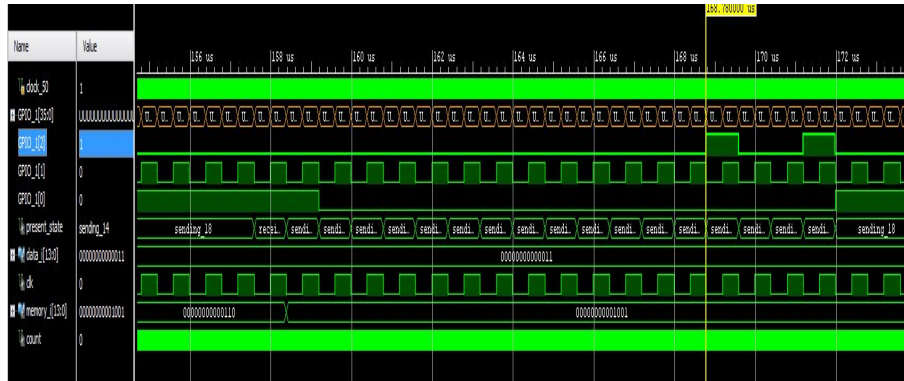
168.780000 us

| Name | Value |
|---|---|
| clock_50 | 1 |
| GPIO_1[35:0] | UUUUUUUUUUUUU |
| GPIO_1[2] | 1 |
| GPIO_1[1] | 0 |
| GPIO_1[0] | 0 |
| present_state | sending_14 |
| data_i[13:0] | 00000000000011 |
| clk | 0 |
| memory_i[13:0] | 00000000001001 |
| count | 0 |

156 us 158 us 160 us 162 us 164 us 166 us 168 us 170 us 172 us

U. U. U. U. U. U. U. U. U. U. U. U. U. U. U. U. U. U. U. U. U. U. U. U. U. U. U. U. U. U. U. U. U. U. U. U. U. U. U. U. U. U. U. U.

sending_18 recei.. sendi.. sendi.. sendi.. sendi.. sendi.. sendi.. sendi.. sendi.. sendi.. sendi.. sendi.. sendi.. sendi.. sendi.. sendi.. sendi.. sendi.. sending_18

00000000000011

00000000000110 00000000001001